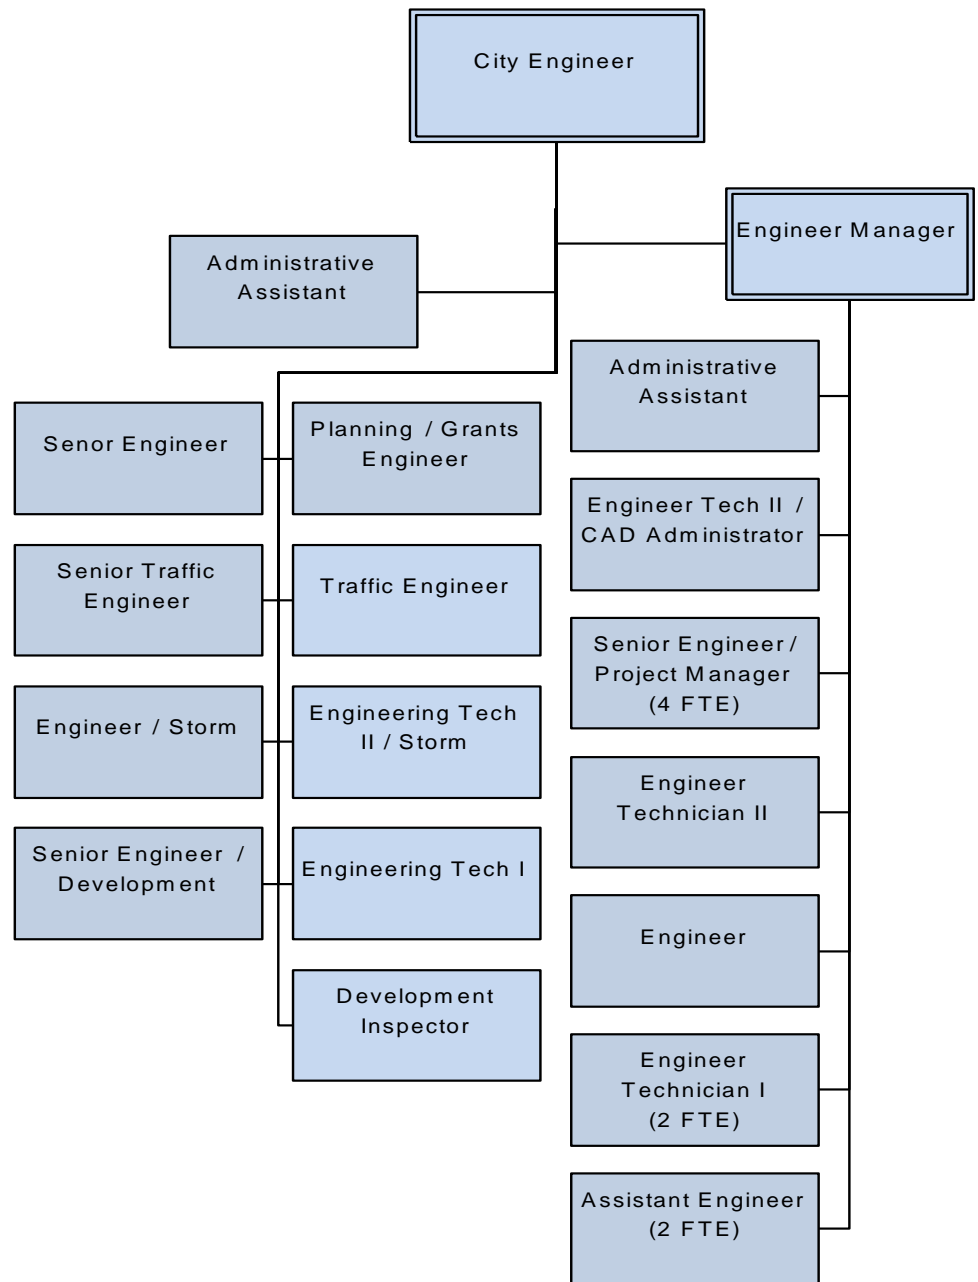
City Engineer

Engineer Manager

Administrative Assistant

Administrative Assistant

Senor Engineer

Planning / Grants Engineer

Engineer Tech II / CAD Administrator

Senior Traffic Engineer

Traffic Engineer

Senior Engineer / Project Manager (4 FTE)

Engineer / Storm

Engineering Tech II / Storm

Engineer Technician II

Senior Engineer / Development

Engineering Tech I

Engineer

Development Inspector

Engineer Technician I (2 FTE)

Assistant Engineer (2 FTE)